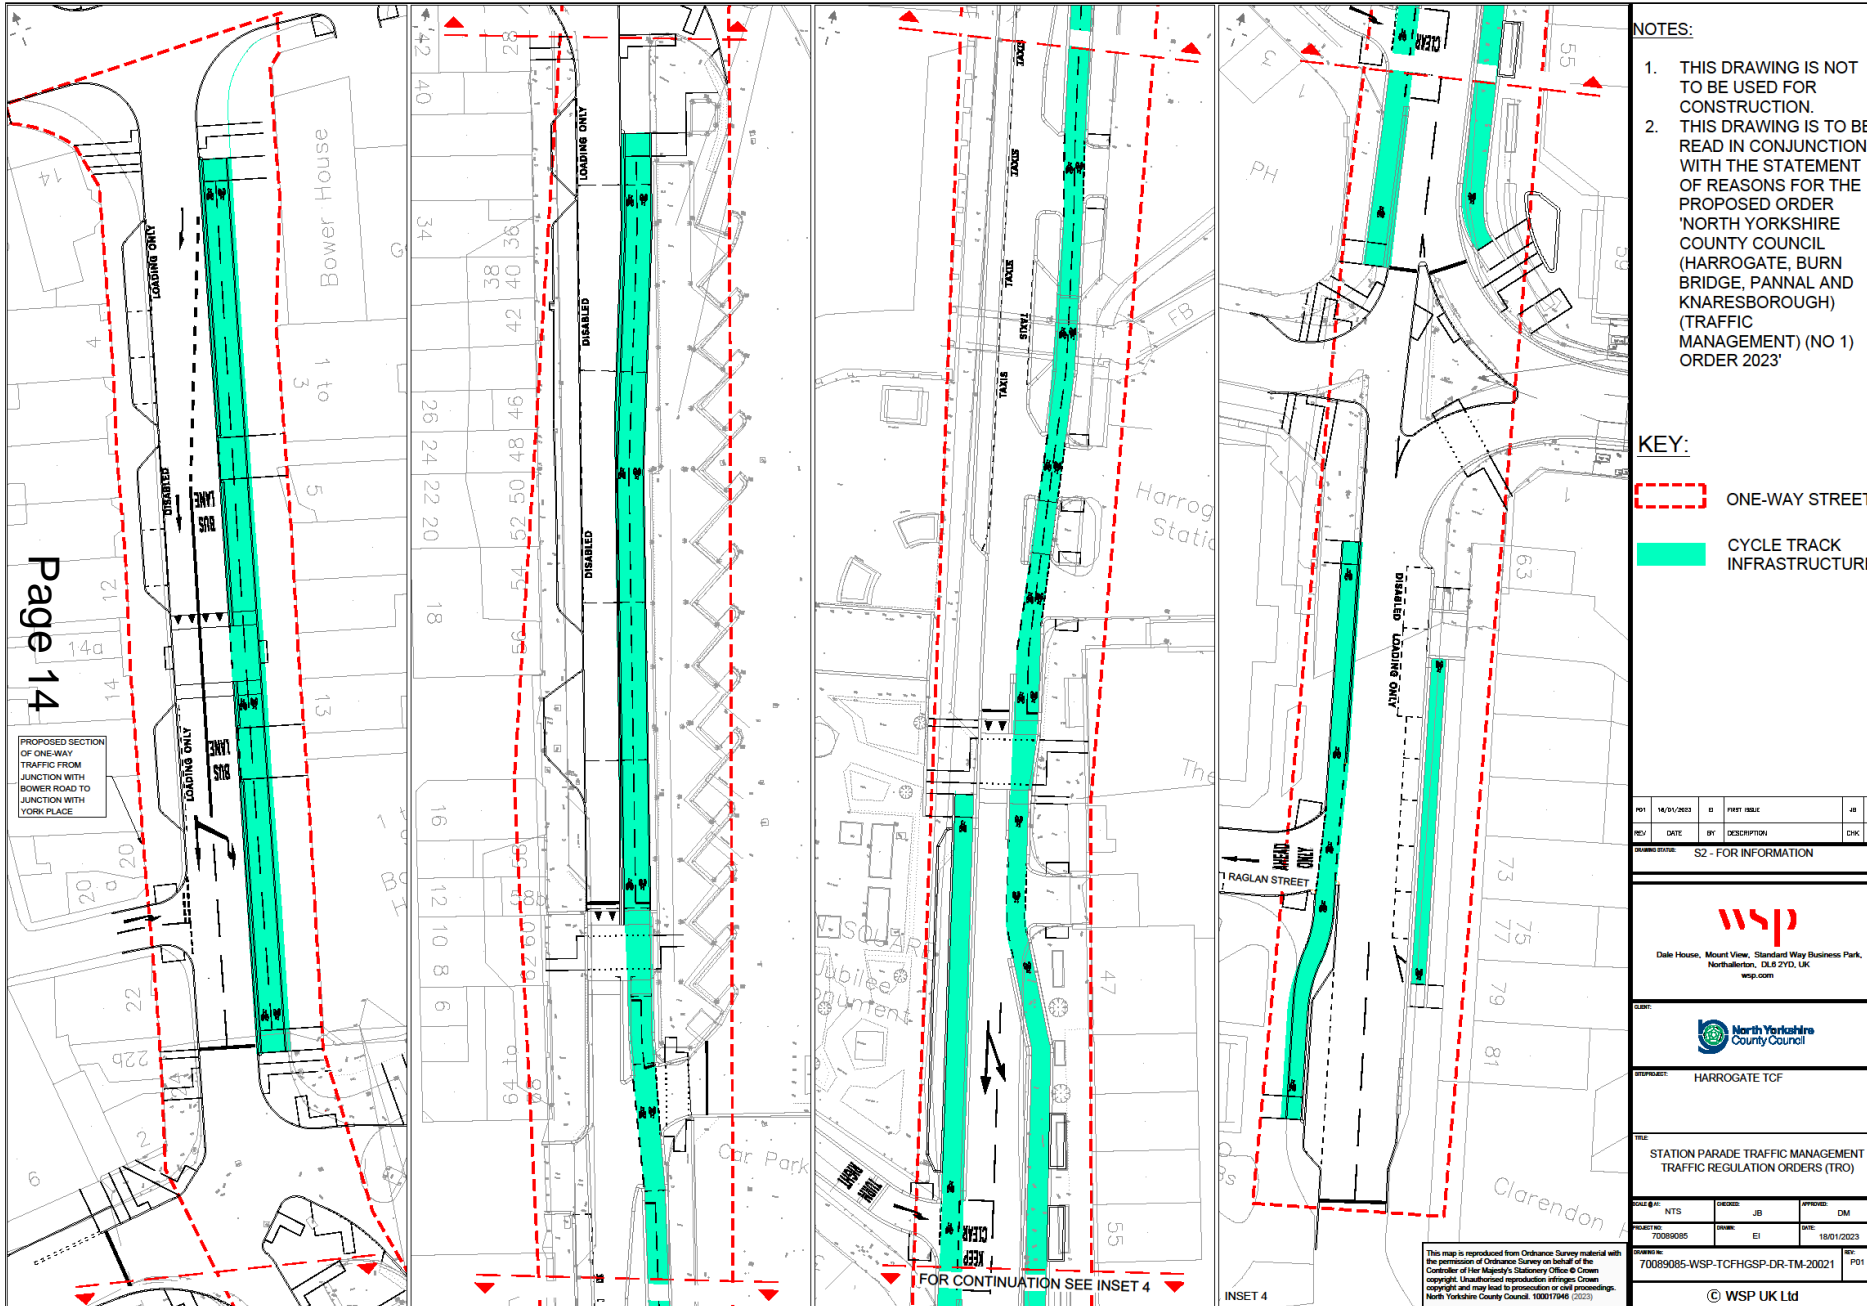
Page 14

14
4
1 to 3
5
12
14a
14
13
20a
20
22
22b
2
6
Bower House
LOADING ONLY
DISABLED
BUS LANE
LOADING ONLY
BUS LANE

PROPOSED SECTION OF ONE-WAY TRAFFIC FROM JUNCTION WITH BOWER ROAD TO JUNCTION WITH YORK PLACE

42
28
40
34
36
38
40
42
46
48
26
24
22
20
50
52
54
18
56
16
12
10
8
6
64 to 68
LOADING ONLY
DISABLED
DISABLED
Car Park

TAXIS
TAXIS
TAXIS
TAXIS
TAXIS
FB
Harrog Static
The
SQUARE
Jubilee Monument
47
55
KEEP CLEAR
FOR CONTINUATION SEE INSERT 4

PH
55
59
63
73
75 77
79
81
CLEAR
DISABLED
LOADING ONLY
AHEAD ONLY
RAGLAN STREET
Clarendon
INSET 4

This map is reproduced from Ordnance Survey material with the permission of Ordnance Survey on behalf of the Controller of Her Majesty's Stationery Office © Crown copyright. Unauthorised reproduction infringes Crown copyright and may lead to prosecution or civil proceedings. North Yorkshire County Council. 100017946 (2023)

NOTES:
1. THIS DRAWING IS NOT TO BE USED FOR CONSTRUCTION.
2. THIS DRAWING IS TO BE READ IN CONJUNCTION WITH THE STATEMENT OF REASONS FOR THE PROPOSED ORDER 'NORTH YORKSHIRE COUNTY COUNCIL (HARROGATE, BURN BRIDGE, PANNAL AND KNARESBOROUGH) (TRAFFIC MANAGEMENT) (NO 1) ORDER 2023'

KEY:
ONE-WAY STREET
CYCLE TRACK INFRASTRUCTURE

| P01 | 18/01/2023 | EI | FIRST ISSUE | JB |
|---|---|---|---|---|
| REV | DATE | BY | DESCRIPTION | CHK |

DRAWING STATUS: S2 - FOR INFORMATION

wsp
Dale House, Mount View, Standard Way Business Park, Northallerton, DL6 2YD, UK
wsp.com

CLIENT:
North Yorkshire County Council

SITE/PROJECT: HARROGATE TCF

TITLE: STATION PARADE TRAFFIC MANAGEMENT TRAFFIC REGULATION ORDERS (TRO)

| SCALE @ A1: NTS | CHECKED: JB | APPROVED: DM |
|---|---|---|
| PROJECT NO: 70089085 | DRAWN: EI | DATE: 18/01/2023 |

DRAWING No: 70089085-WSP-TCFHGSP-DR-TM-20021 REV: P01

© WSP UK Ltd